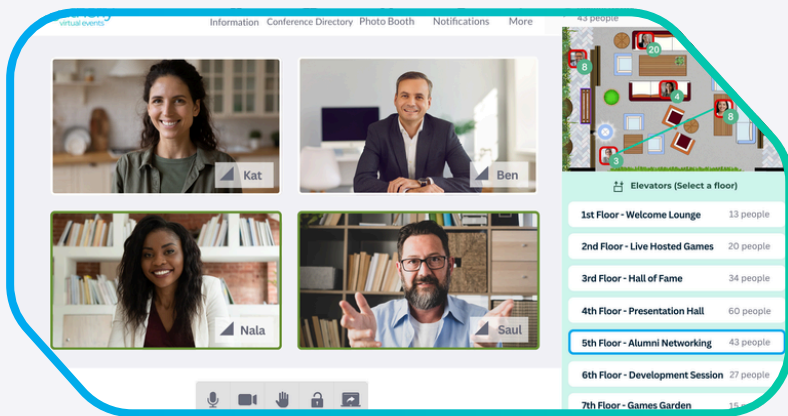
virtual events

Information Conference Directory Photo Booth Notifications More

43 people

20
8
4
8
3

Kat

Ben

Nala

Saul

Elevators (Select a floor)

1st Floor - Welcome Lounge 13 people

2nd Floor - Live Hosted Games 20 people

3rd Floor - Hall of Fame 34 people

4th Floor - Presentation Hall 60 people

5th Floor - Alumni Networking 43 people

6th Floor - Development Session 27 people

7th Floor - Games Garden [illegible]